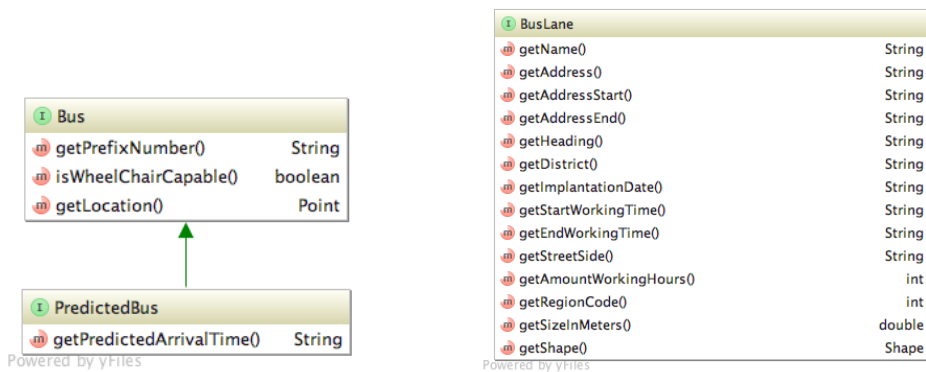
I Bus
m getPrefixNumber() String
m isWheelChairCapable() boolean
m getLocation() Point

I PredictedBus
m getPredictedArrivalTime() String

Powered by yFiles

I BusLane
m getName() String
m getAddress() String
m getAddressStart() String
m getAddressEnd() String
m getHeading() String
m getDistrict() String
m getImplantationDate() String
m getStartWorkingTime() String
m getEndWorkingTime() String
m getStreetSide() String
m getAmountWorkingHours() int
m getRegionCode() int
m getSizeInMeters() double
m getShape() Shape

Powered by yFiles